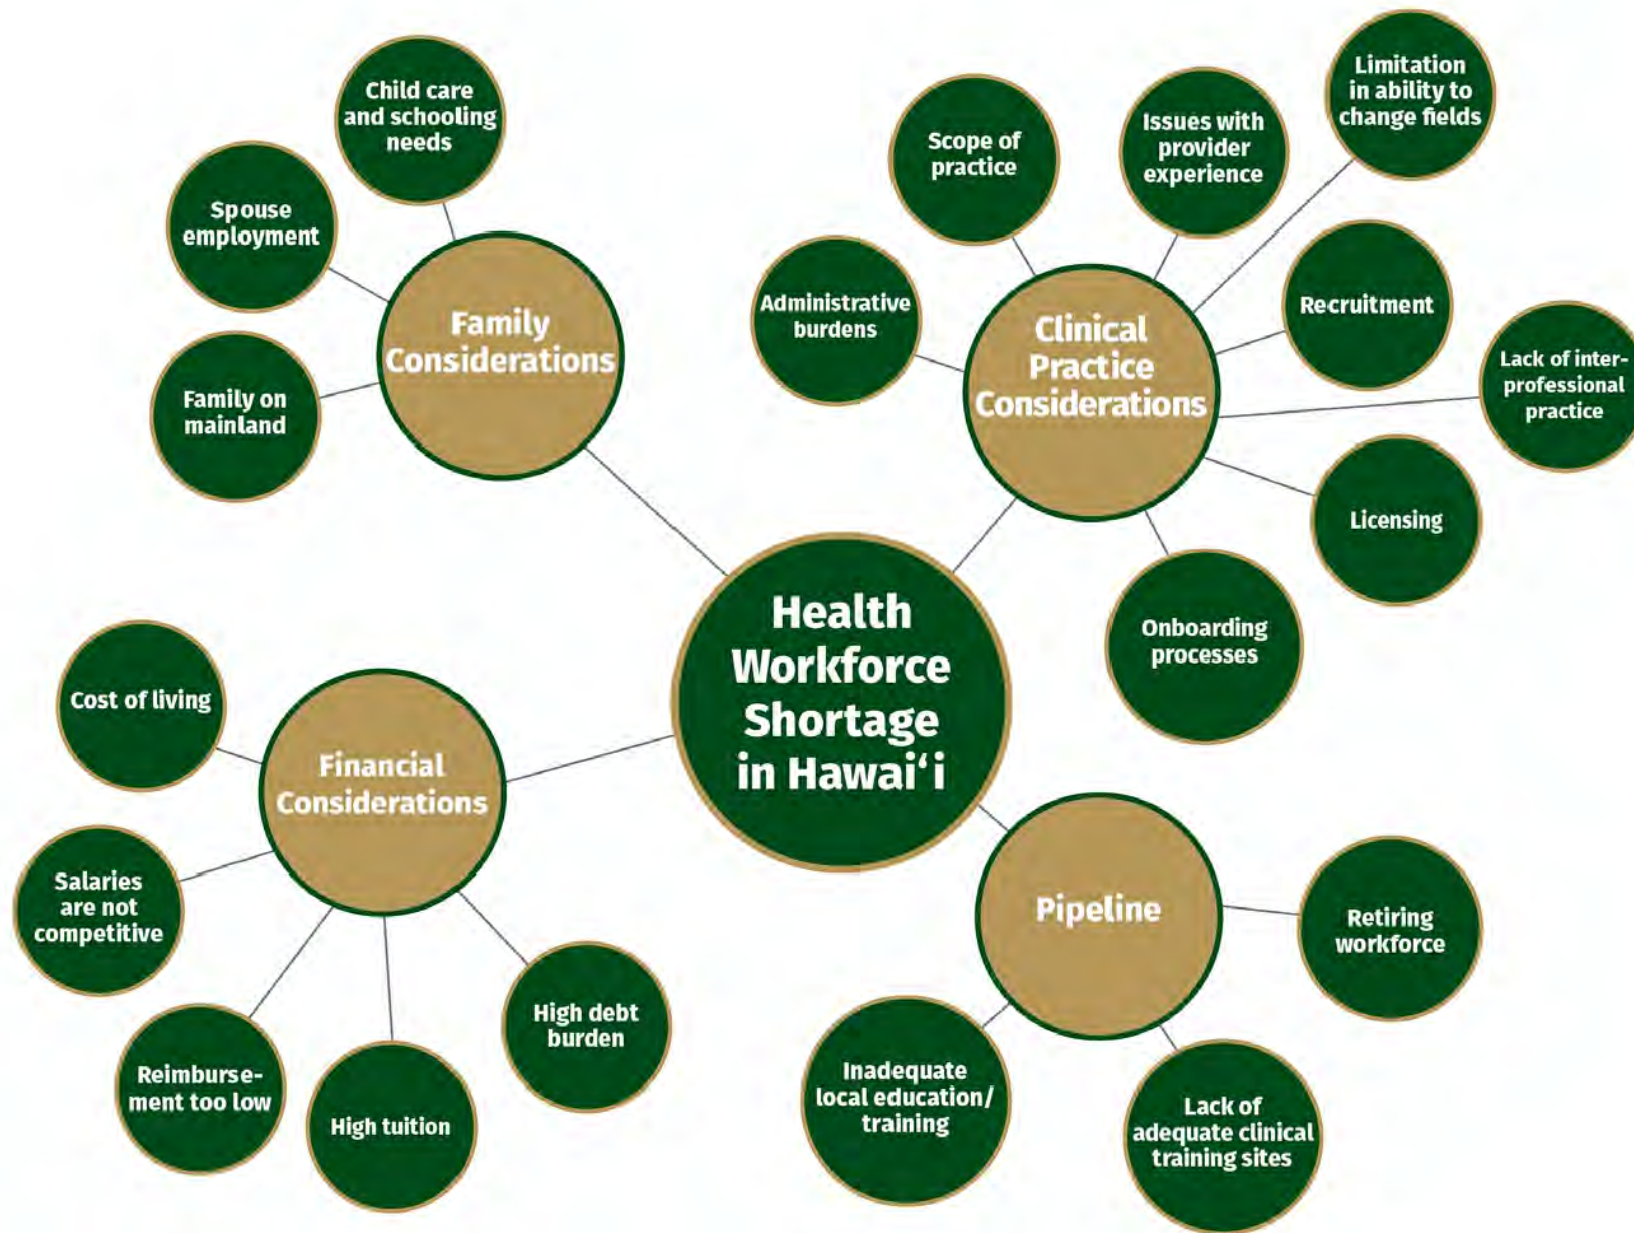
Health Workforce Shortage in Hawai‘i

Family Considerations

Child care and schooling needs

Spouse employment

Family on mainland

Clinical Practice Considerations

Scope of practice

Issues with provider experience

Limitation in ability to change fields

Administrative burdens

Recruitment

Lack of interprofessional practice

Licensing

Onboarding processes

Financial Considerations

Cost of living

Salaries are not competitive

Reimbursement too low

High tuition

High debt burden

Pipeline

Retiring workforce

Inadequate local education/ training

Lack of adequate clinical training sites